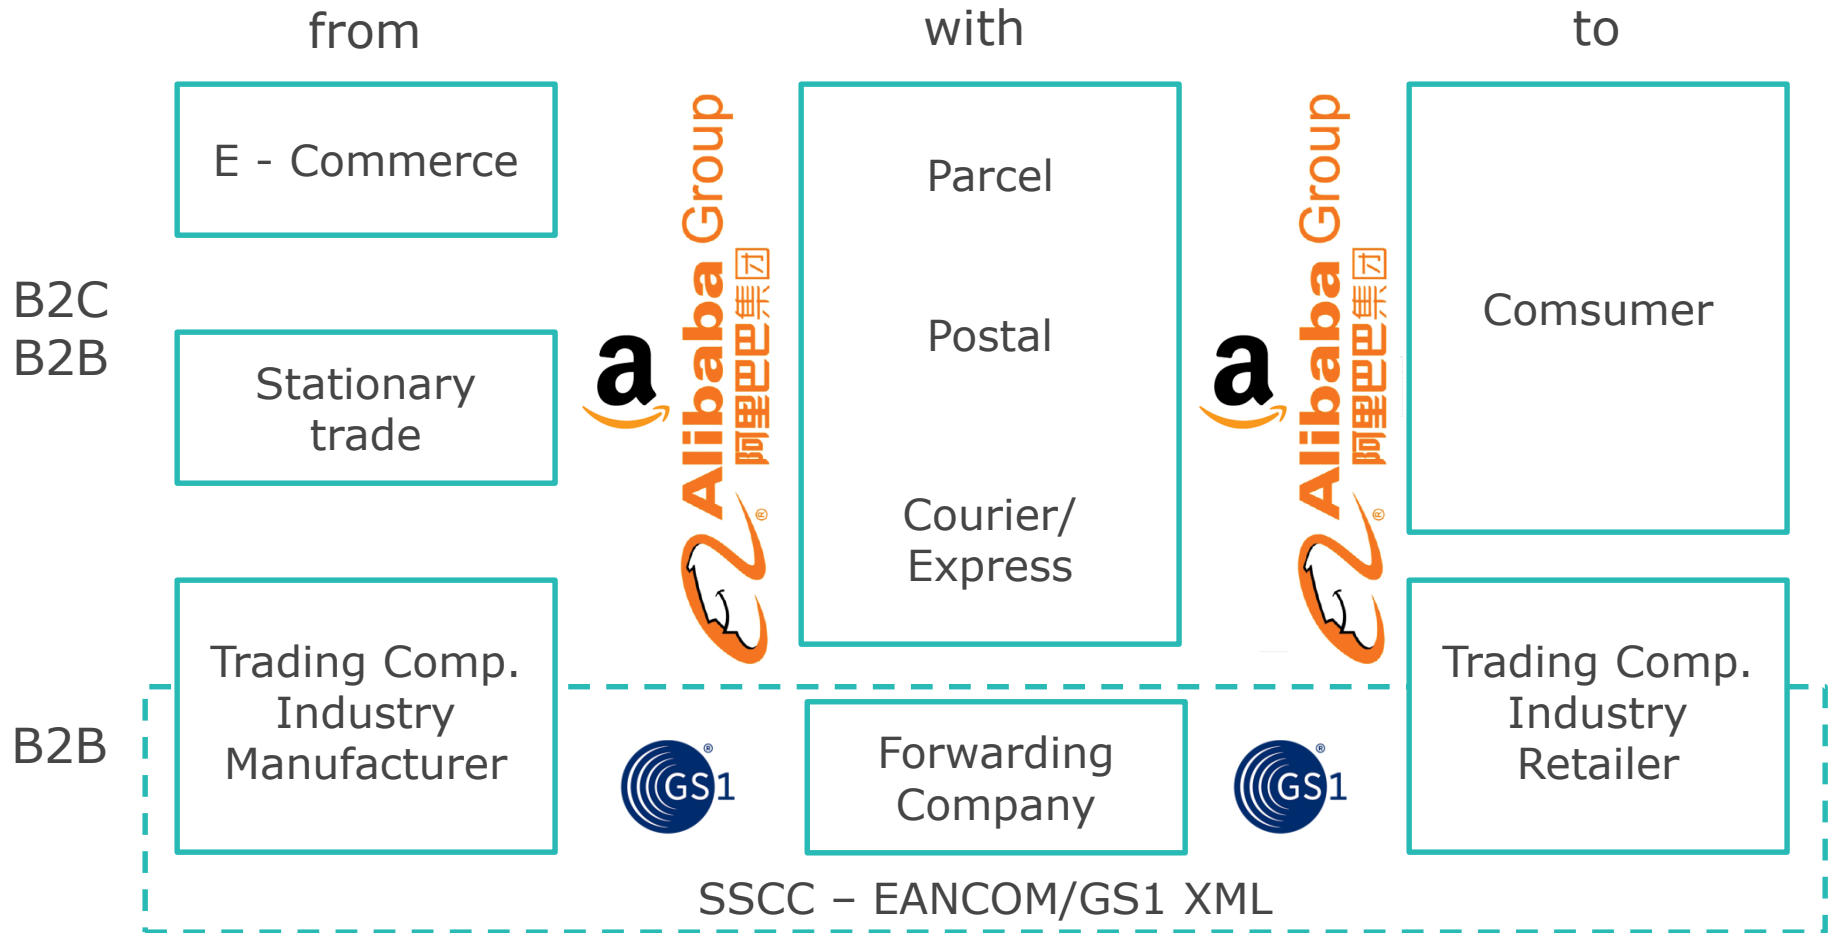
from

with

to

B2C
B2B

E - Commerce

Stationary trade

a

Alibaba Group 阿里巴巴集团

Parcel

Postal

Courier/ Express

a

Alibaba Group 阿里巴巴集团

Comsumer

B2B

Trading Comp. Industry Manufacturer

GS1

Forwarding Company

GS1

Trading Comp. Industry Retailer

SSCC – EANCOM/GS1 XML